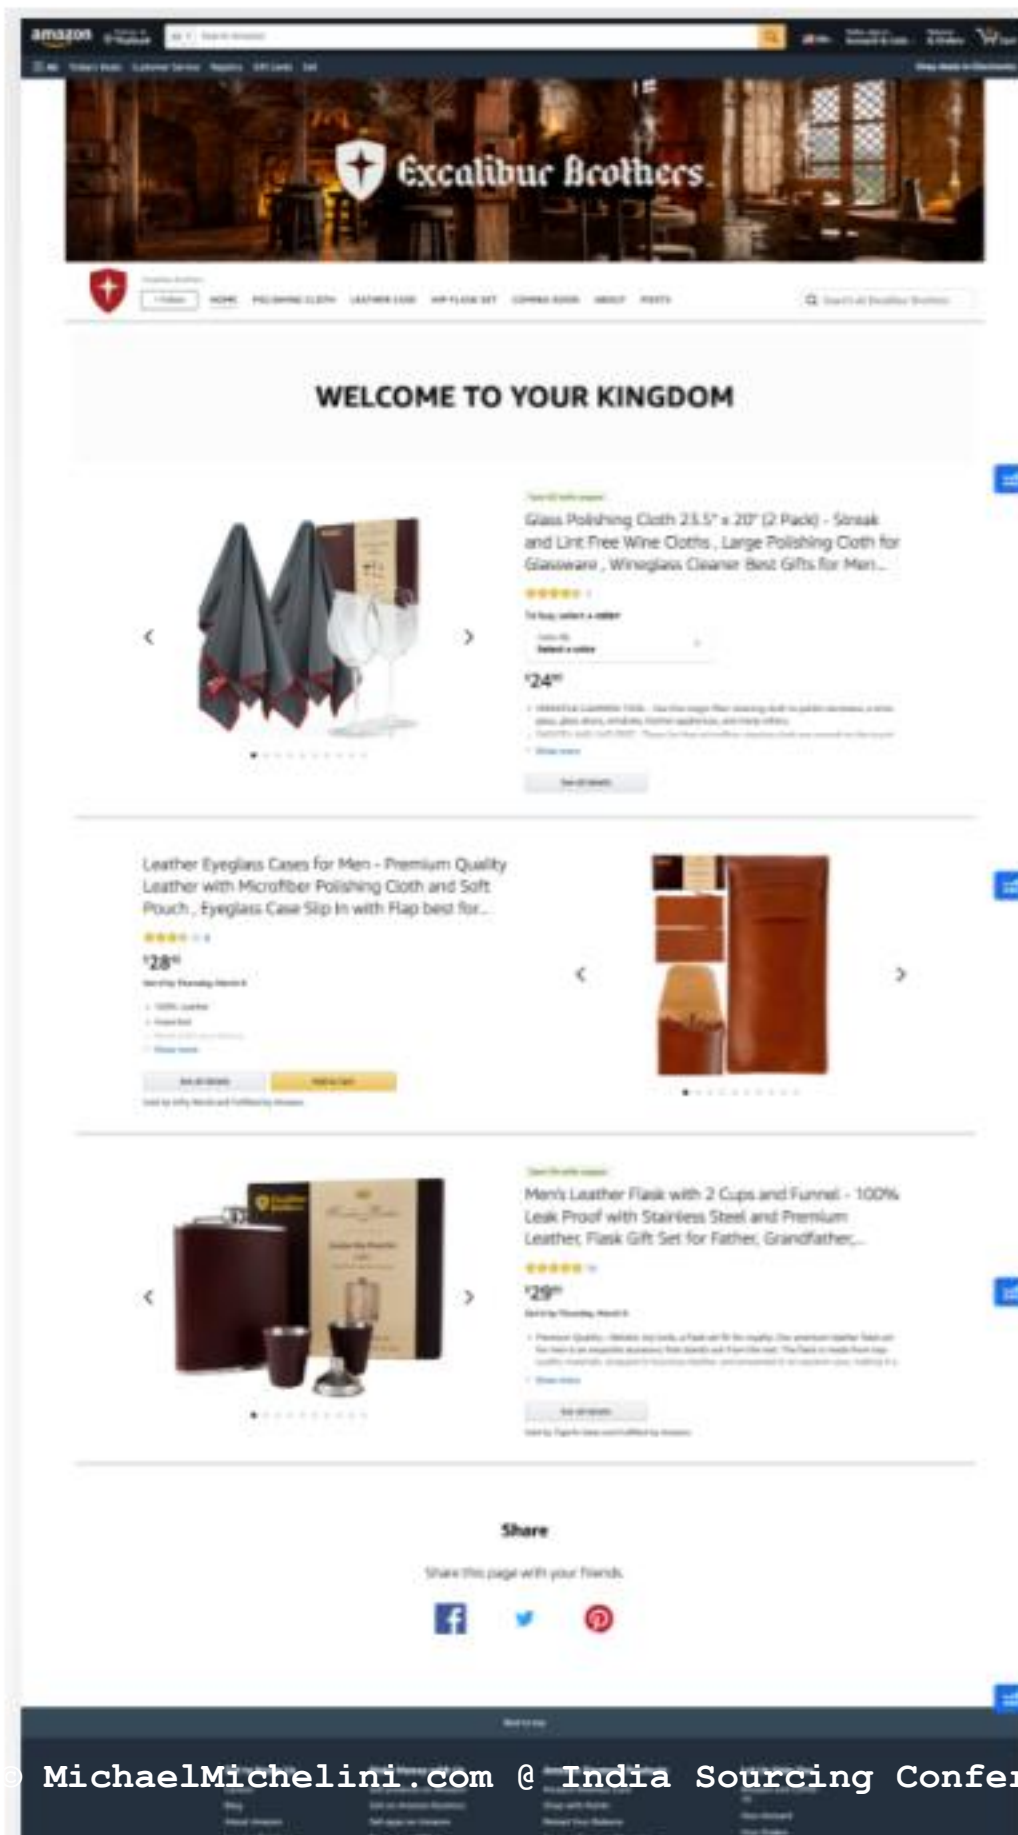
amazon

Excalibur Brothers

HOME POLISHING CLOTH LEATHER CASE HIP FLASK SET COMMA BOOK ABOUT POSTS

WELCOME TO YOUR KINGDOM

Glass Polishing Cloth 23.5" x 20" (2 Pack) - Streak and Lint Free Wine Cloths , Large Polishing Cloth for Glassware , Wineglass Cleaner Best Gifts for Men...

To buy, select a color
Select a color

$24^{99}$

Show more

See all details

Leather Eyeglass Cases for Men - Premium Quality Leather with Microfiber Polishing Cloth and Soft Pouch , Eyeglass Case Slip In with Flap best for...

$28^{99}$

100% Leather
Imported

Show more

See all details Add to Cart

Men's Leather Flask with 2 Cups and Funnel - 100% Leak Proof with Stainless Steel and Premium Leather, Flask Gift Set for Father, Grandfather,...

$29^{99}$

Show more

See all details

Share

Share this page with your friends

Back to top

© MichaelMichelini.com @ India Sourcing Confer